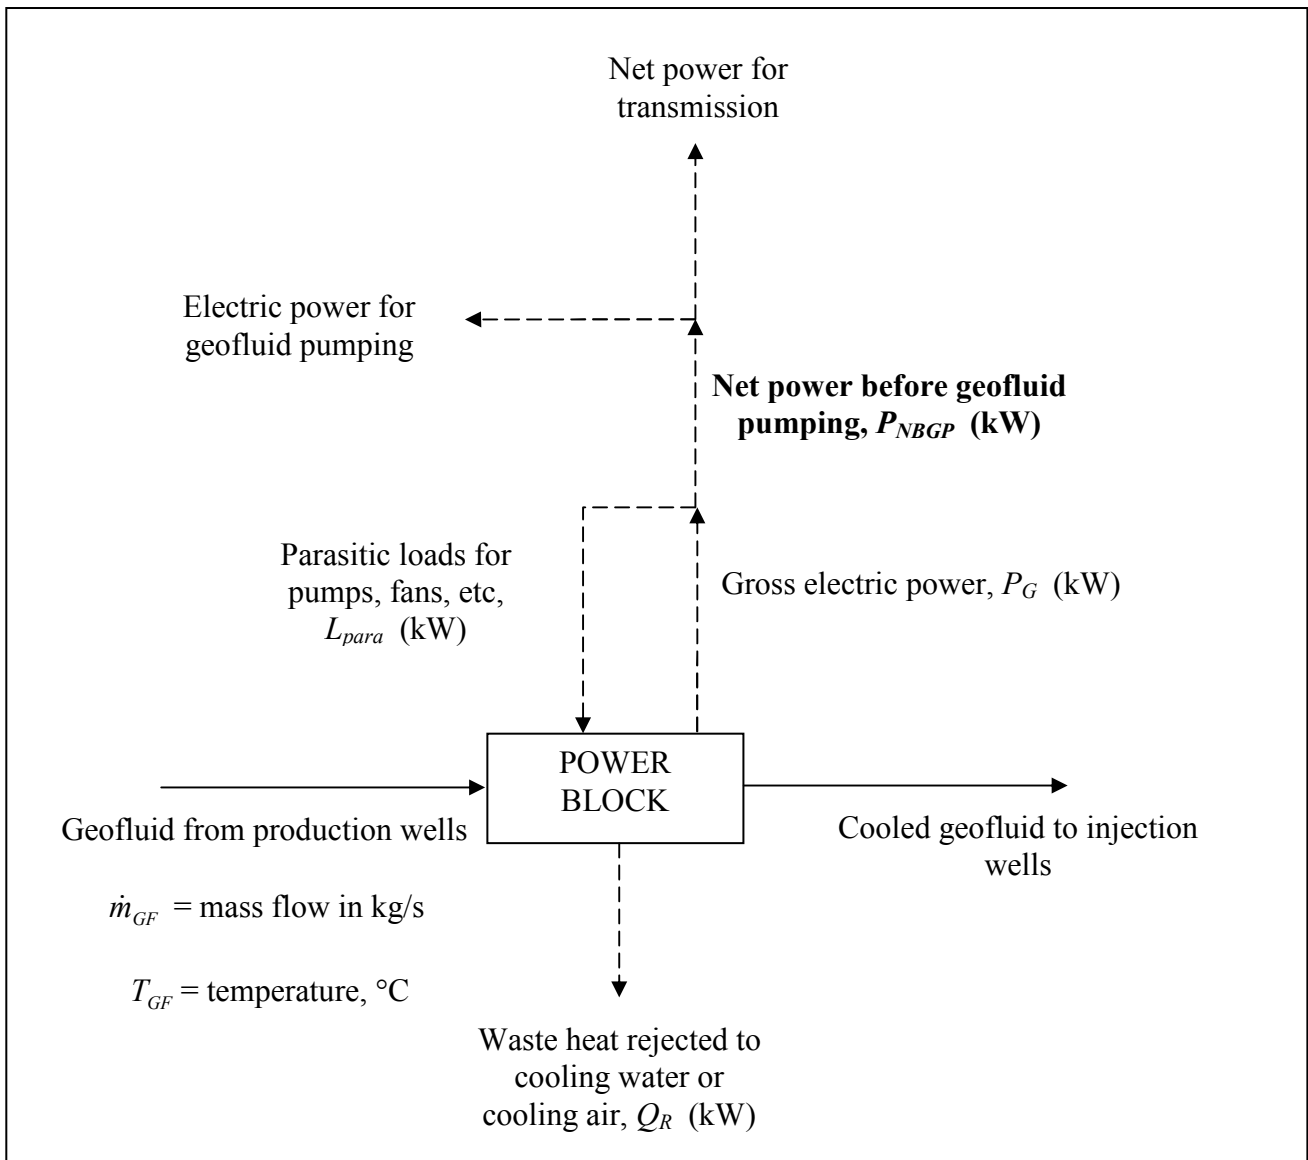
Net power for transmission

Electric power for geofluid pumping

**Net power before geofluid pumping, $P_{NBGP}$ (kW)**

Parasitic loads for pumps, fans, etc, $L_{para}$ (kW)

Gross electric power, $P_G$ (kW)

POWER BLOCK

Geofluid from production wells

Cooled geofluid to injection wells

$\dot{m}_{GF}$ = mass flow in kg/s

$T_{GF}$ = temperature, °C

Waste heat rejected to cooling water or cooling air, $Q_R$ (kW)